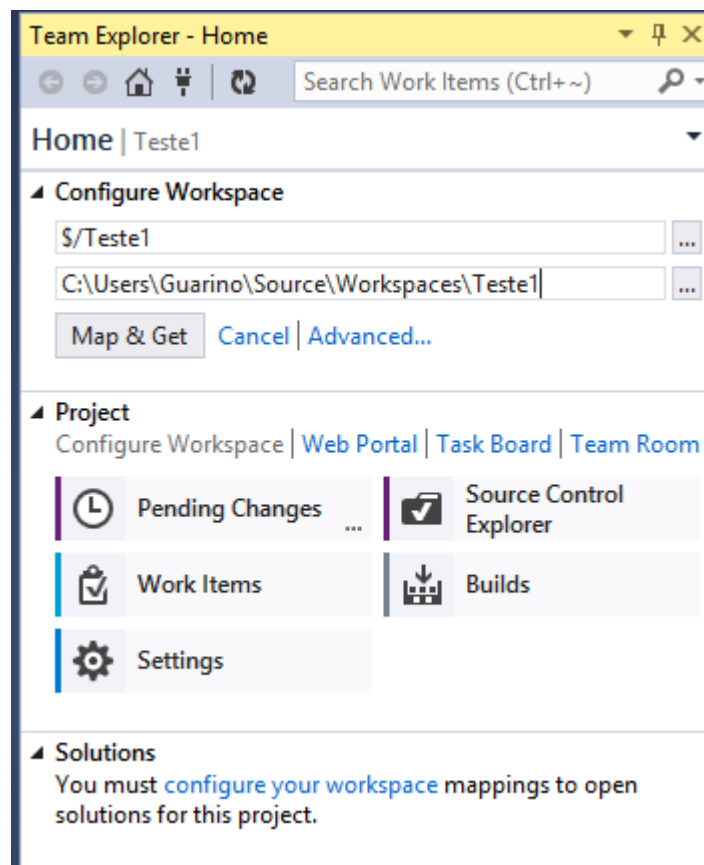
Team Explorer - Home

Search Work Items (Ctrl+~)

Home | Teste1

Configure Workspace

$/Teste1

C:\Users\Guarino\Source\Workspaces\Teste1

Map & Get Cancel | Advanced...

Project

Configure Workspace | Web Portal | Task Board | Team Room

Pending Changes ...

Source Control Explorer

Work Items

Builds

Settings

Solutions

You must configure your workspace mappings to open solutions for this project.